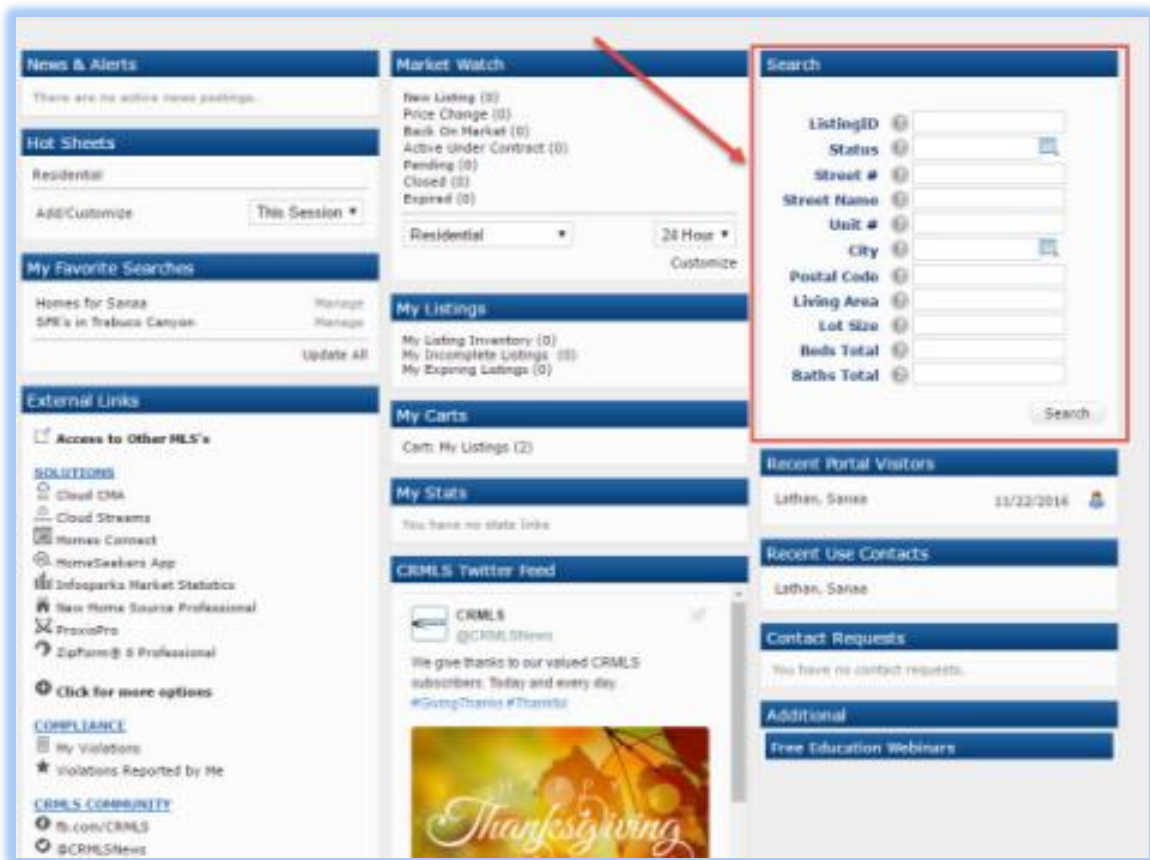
News & Alerts

There are no active news postings.

Hot Sheets

Residential

Add/Customize

This Session ▾

My Favorite Searches

Homes for Sanaa Manage

SFR's in Trabuco Canyon Manage

Update All

External Links

Access to Other MLS's

SOLUTIONS

Cloud CMA

Cloud Streams

Homes Connect

HomeSeekers App

Infosparks Market Statistics

New Home Source Professional

ProxioPro

zipForm® 6 Professional

Click for more options

COMPLIANCE

My Violations

Violations Reported by Me

CRMLS COMMUNITY

fb.com/CRMLS

@CRMLSNews

Market Watch

New Listing (0)
Price Change (0)
Back On Market (0)
Active Under Contract (0)
Pending (0)
Closed (0)
Expired (0)

Residential ▾

24 Hour ▾

Customize

My Listings

My Listing Inventory (0)
My Incomplete Listings (0)
My Expiring Listings (0)

My Carts

Cart: My Listings (2)

My Stats

You have no stats links

CRMLS Twitter Feed

CRMLS
@CRMLSNews

We give thanks to our valued CRMLS subscribers. Today and every day. #GivingThanks #Thankful

Thanksgiving

Search

ListingID

Status

Street #

Street Name

Unit #

City

Postal Code

Living Area

Lot Size

Beds Total

Baths Total

Search

Recent Portal Visitors

Lathan, Sanaa 11/22/2016

Recent Use Contacts

Lathan, Sanaa

Contact Requests

You have no contact requests.

Additional

Free Education Webinars